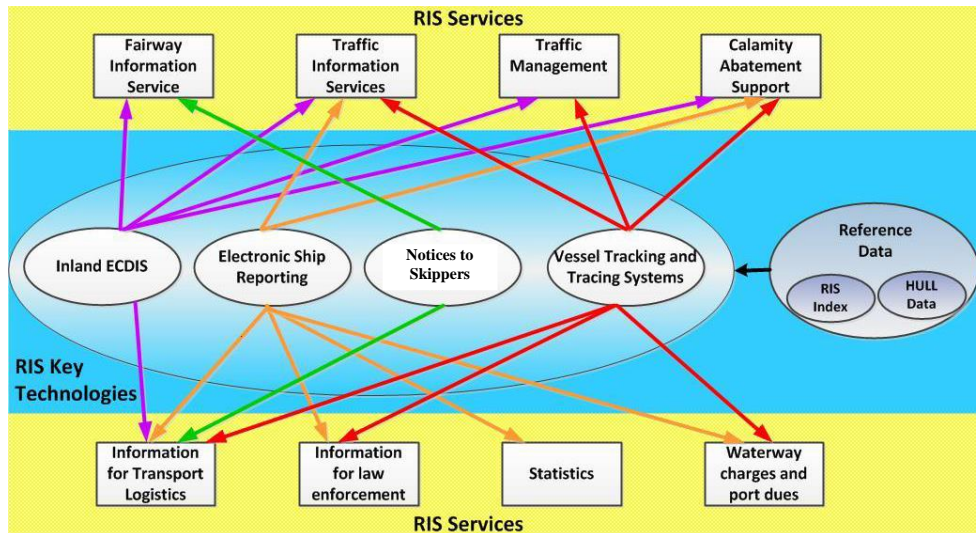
RIS Services

Fairway Information Service

Traffic Information Services

Traffic Management

Calamity Abatement Support

Inland ECDIS

Electronic Ship Reporting

Notices to Skippers

Vessel Tracking and Tracing Systems

Reference Data

RIS Index

HULL Data

RIS Key Technologies

Information for Transport Logistics

Information for law enforcement

Statistics

Waterway charges and port dues

RIS Services